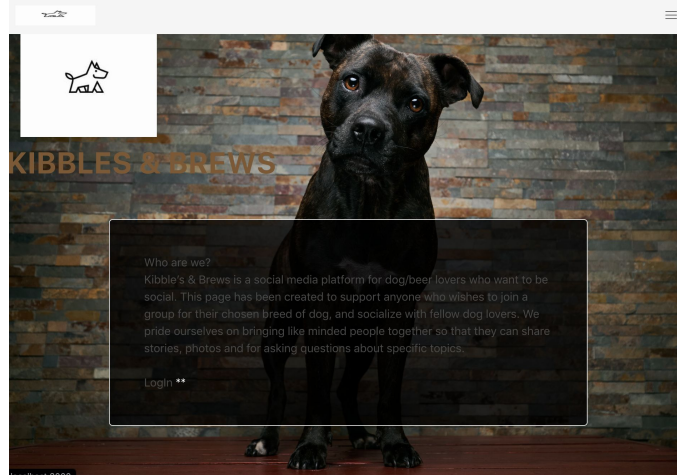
KIBBLES & BREWS

Who are we?
Kibble's & Brews is a social media platform for dog/beer lovers who want to be social. This page has been created to support anyone who wishes to join a group for their chosen breed of dog, and socialize with fellow dog lovers. We pride ourselves on bringing like minded people together so that they can share stories, photos and for asking questions about specific topics.

Login **

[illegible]